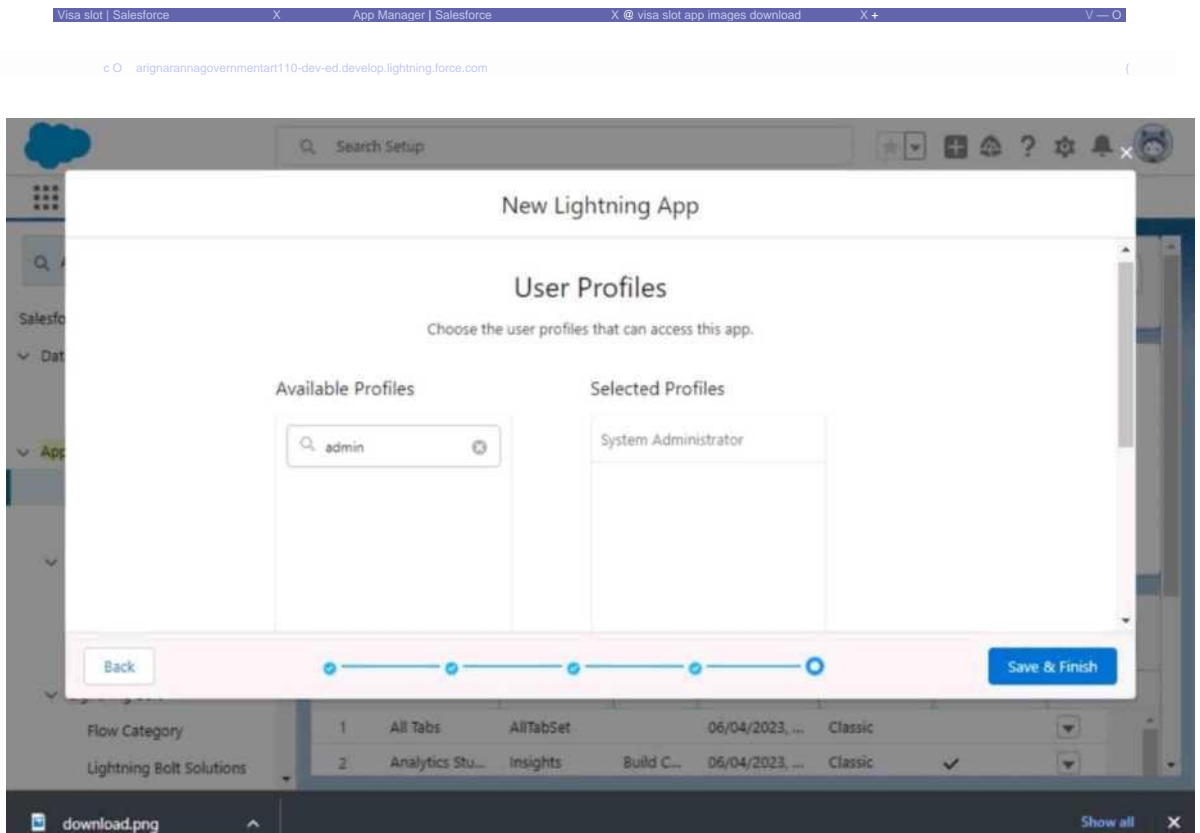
Visa slot | Salesforce X App Manager | Salesforce X visa slot app images download X +

arignarannagovernmentart110-dev-ed.develop.lightning.force.com

Search Setup

Salesfo
Dat
App

New Lightning App

User Profiles

Choose the user profiles that can access this app.

Available Profiles

admin

Selected Profiles

System Administrator

Back

Save & Finish

Flow Category

Lightning Bolt Solutions

| 1 | All Tabs | AllTabSet | | 06/04/2023, ... | Classic | |
|---|---|---|---|---|---|---|
| 2 | Analytics Stu... | Insights | Build C... | 06/04/2023, ... | Classic | ✓ |

download.png

Show all